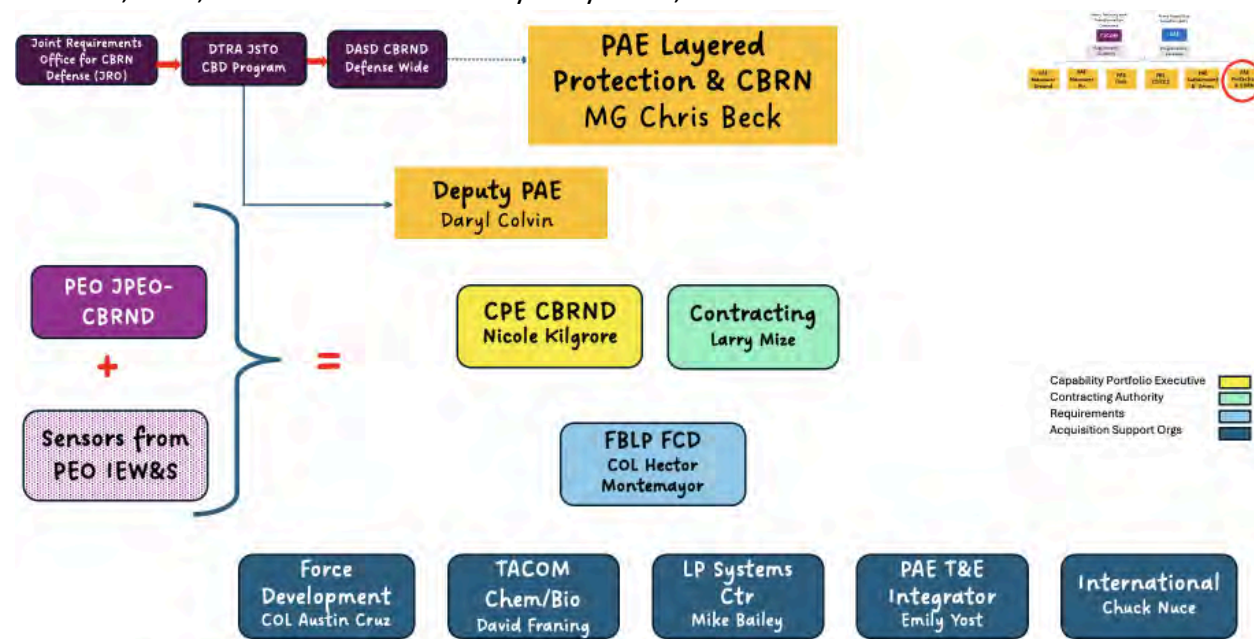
Joint Requirements Office for CBRN Defense (JRO)

DTRA JSTO CBD Program

DASD CBRND Defense Wide

PAE Layered Protection & CBRN
MG Chris Beck

Deputy PAE
Daryl Colvin

PEO JPEO-CBRND

+

Sensors from PEO IEW&S

=

CPE CBRND
Nicole Kilgrore

Contracting
Larry Mize

FBLP FCD
COL Hector Montemayor

Capability Portfolio Executive
Contracting Authority
Requirements
Acquisition Support Orgs

Force Development
COL Austin Cruz

TACOM Chem/Bio
David Franing

LP Systems Ctr
Mike Bailey

PAE T&E Integrator
Emily Yost

International
Chuck Nuce

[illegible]